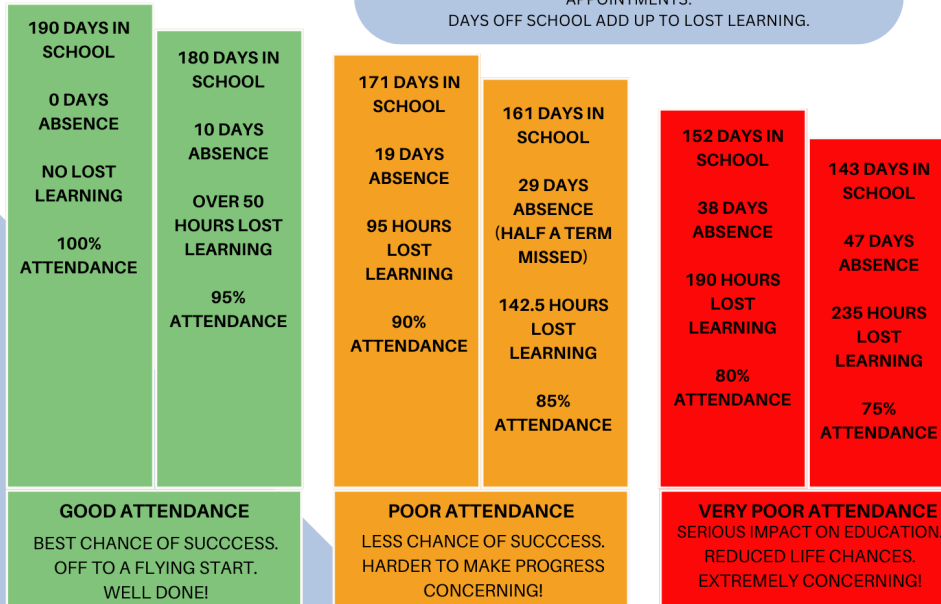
APPOINTMENTS.
DAYS OFF SCHOOL ADD UP TO LOST LEARNING.

190 DAYS IN SCHOOL

0 DAYS ABSENCE

NO LOST LEARNING

100% ATTENDANCE

180 DAYS IN SCHOOL

10 DAYS ABSENCE

OVER 50 HOURS LOST LEARNING

95% ATTENDANCE

171 DAYS IN SCHOOL

19 DAYS ABSENCE

95 HOURS LOST LEARNING

90% ATTENDANCE

161 DAYS IN SCHOOL

29 DAYS ABSENCE (HALF A TERM MISSED)

142.5 HOURS LOST LEARNING

85% ATTENDANCE

152 DAYS IN SCHOOL

38 DAYS ABSENCE

190 HOURS LOST LEARNING

80% ATTENDANCE

143 DAYS IN SCHOOL

47 DAYS ABSENCE

235 HOURS LOST LEARNING

75% ATTENDANCE

GOOD ATTENDANCE
BEST CHANCE OF SUCCCESS.
OFF TO A FLYING START.
WELL DONE!

POOR ATTENDANCE
LESS CHANCE OF SUCCCESS.
HARDER TO MAKE PROGRESS
CONCERNING!

VERY POOR ATTENDANCE
SERIOUS IMPACT ON EDUCATION.
REDUCED LIFE CHANCES.
EXTREMELY CONCERNING!